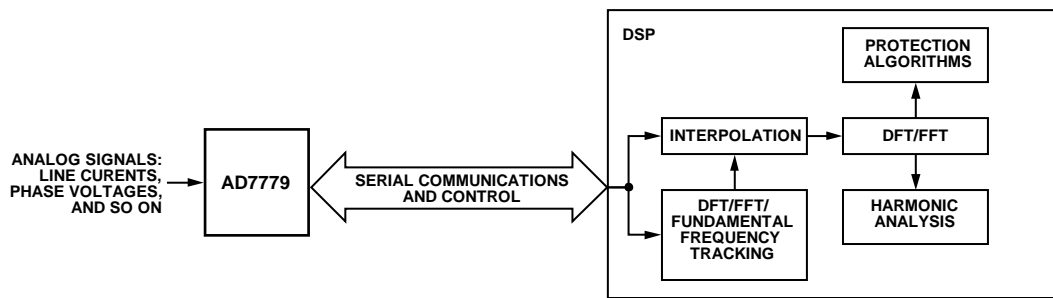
ANALOG SIGNALS: LINE CURENTS, PHASE VOLTAGES, AND SO ON

AD7779

SERIAL COMMUNICATIONS AND CONTROL

DSP

PROTECTION ALGORITHMS

INTERPOLATION

DFT/FFT

DFT/FFT/ FUNDAMENTAL FREQUENCY TRACKING

HARMONIC ANALYSIS